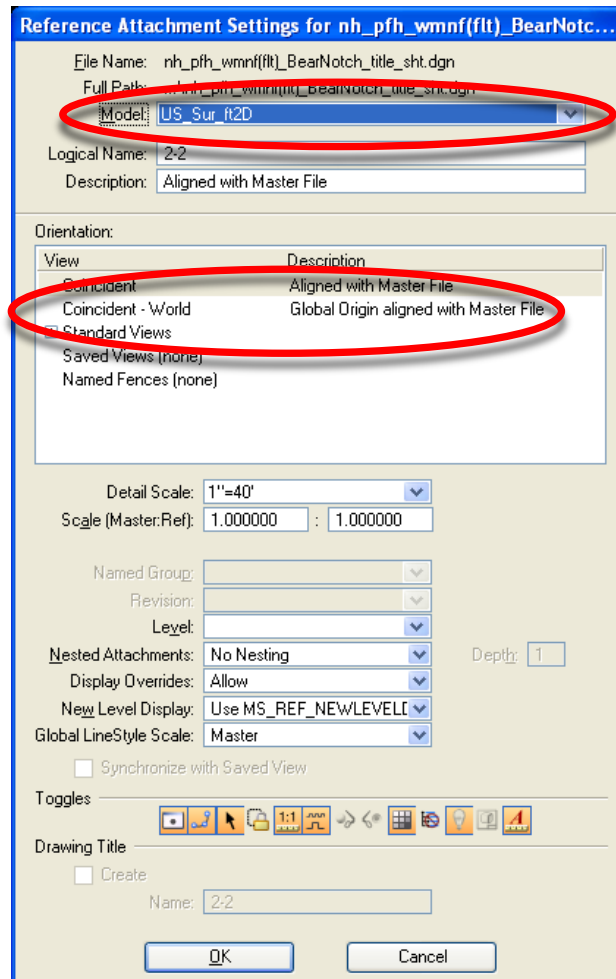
Reference Attachment Settings for nh_pfh_wmnf(flt)_BearNotch...

File Name: nh_pfh_wmnf(flt)_BearNotch_title_sht.dgn
Full Path: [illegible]nh_pfh_wmnf(flt)_BearNotch_title_sht.dgn
Model: US_Sur_ft2D
Logical Name: 2-2
Description: Aligned with Master File

Orientation:

| View | Description |
|---|---|
| Coincident | Aligned with Master File |
| Coincident - World | Global Origin aligned with Master File |
| Standard Views | |
| Saved Views (none) | |
| Named Fences (none) | |

Detail Scale: 1"=40'
Scale (Master:Ref): 1.000000 : 1.000000

Named Group:
Revision:
Level:
Nested Attachments: No Nesting
Depth: 1
Display Overrides: Allow
New Level Display: Use MS_REF_NEWLEVELD
Global LineStyle Scale: Master

Synchronize with Saved View

Toggles

Drawing Title
Create
Name: 2-2

OK
Cancel